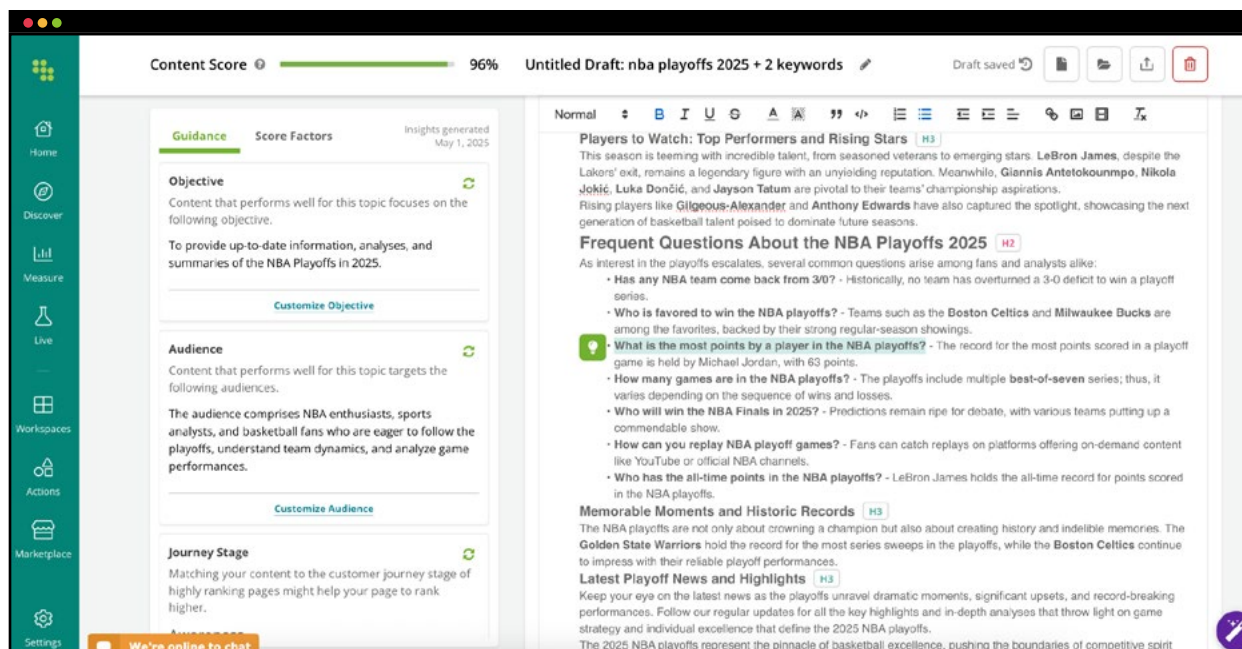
Home
Discover
Measure
Live
Workspaces
Actions
Marketplace
Settings

Content Score 96%

Untitled Draft: nba playoffs 2025 + 2 keywords

Draft saved

Guidance Score Factors

Insights generated May 1, 2025

Objective

Content that performs well for this topic focuses on the following objective.

To provide up-to-date information, analyses, and summaries of the NBA Playoffs in 2025.

Customize Objective

Audience

Content that performs well for this topic targets the following audiences.

The audience comprises NBA enthusiasts, sports analysts, and basketball fans who are eager to follow the playoffs, understand team dynamics, and analyze game performances.

Customize Audience

Journey Stage

Matching your content to the customer journey stage of highly ranking pages might help your page to rank higher.

We're online to chat

Normal B I U S A

Players to Watch: Top Performers and Rising Stars H3

This season is teeming with incredible talent, from seasoned veterans to emerging stars. LeBron James, despite the Lakers' exit, remains a legendary figure with an unyielding reputation. Meanwhile, Giannis Antetokounmpo, Nikola Jokić, Luka Dončić, and Jayson Tatum are pivotal to their teams' championship aspirations.

Rising players like Gilgeous-Alexander and Anthony Edwards have also captured the spotlight, showcasing the next generation of basketball talent poised to dominate future seasons.

Frequent Questions About the NBA Playoffs 2025 H2

As interest in the playoffs escalates, several common questions arise among fans and analysts alike:

• Has any NBA team come back from 3/0? - Historically, no team has overturned a 3-0 deficit to win a playoff series.
• Who is favored to win the NBA playoffs? - Teams such as the Boston Celtics and Milwaukee Bucks are among the favorites, backed by their strong regular-season showings.
• What is the most points by a player in the NBA playoffs? - The record for the most points scored in a playoff game is held by Michael Jordan, with 63 points.
• How many games are in the NBA playoffs? - The playoffs include multiple best-of-seven series; thus, it varies depending on the sequence of wins and losses.
• Who will win the NBA Finals in 2025? - Predictions remain ripe for debate, with various teams putting up a commendable show.
• How can you replay NBA playoff games? - Fans can catch replays on platforms offering on-demand content like YouTube or official NBA channels.
• Who has the all-time points in the NBA playoffs? - LeBron James holds the all-time record for points scored in the NBA playoffs.

Memorable Moments and Historic Records H3

The NBA playoffs are not only about crowning a champion but also about creating history and indelible memories. The Golden State Warriors hold the record for the most series sweeps in the playoffs, while the Boston Celtics continue to impress with their reliable playoff performances.

Latest Playoff News and Highlights H3

Keep your eye on the latest news as the playoffs unravel dramatic moments, significant upsets, and record-breaking performances. Follow our regular updates for all the key highlights and in-depth analyses that throw light on game strategy and individual excellence that define the 2025 NBA playoffs.

The 2025 NBA playoffs represent the pinnacle of basketball excellence, pushing the boundaries of competitive spirit